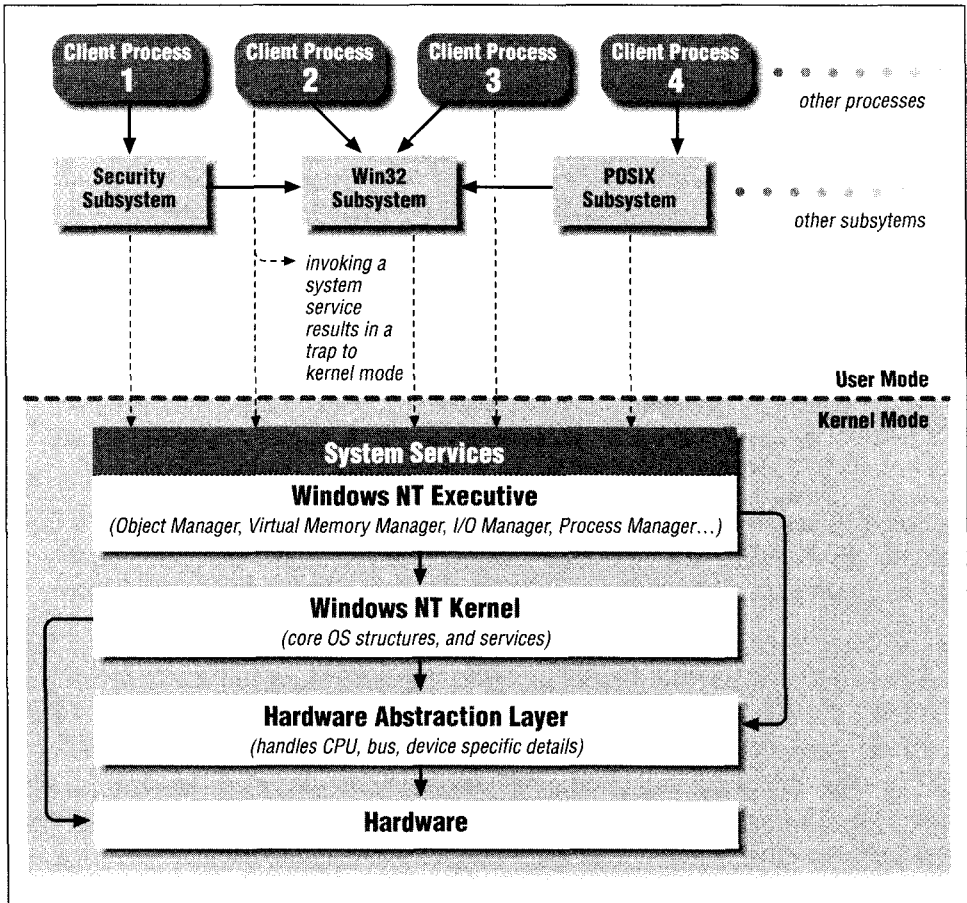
Client Process 1

Client Process 2

Client Process 3

Client Process 4

other processes

Security Subsystem

Win32 Subsystem

POSIX Subsystem

other subsytems

invoking a system service results in a trap to kernel mode

User Mode

Kernel Mode

System Services

Windows NT Executive
(Object Manager, Virtual Memory Manager, I/O Manager, Process Manager...)

Windows NT Kernel
(core OS structures, and services)

Hardware Abstraction Layer
(handles CPU, bus, device specific details)

Hardware